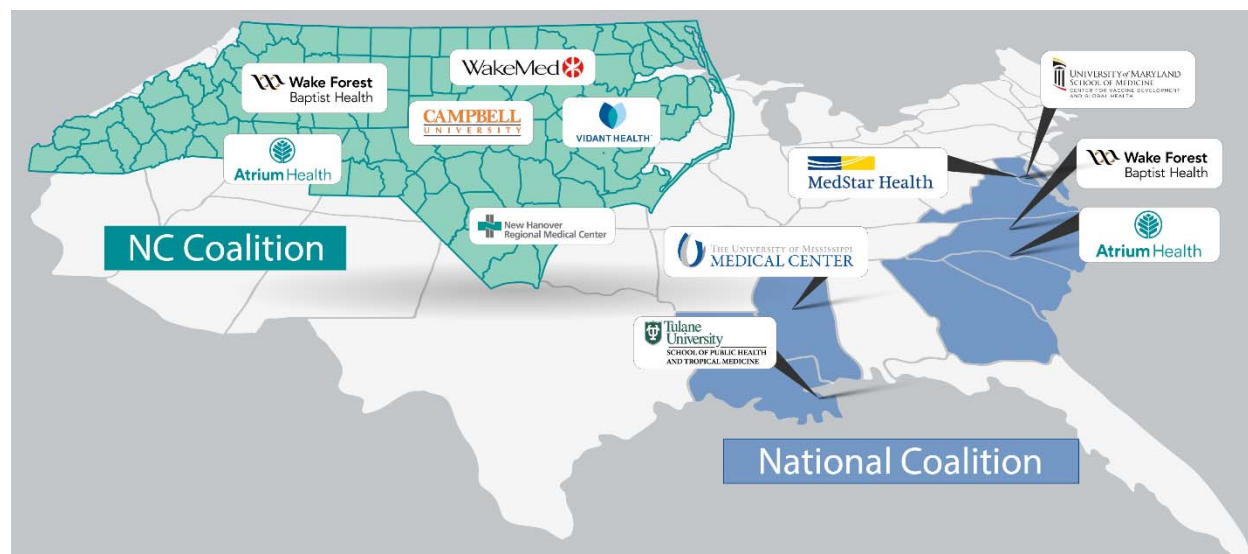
Wake Forest Baptist Health

WakeMed

CAMPBELL UNIVERSITY

VIDANT HEALTH

Atrium Health

New Hanover Regional Medical Center

NC Coalition

UNIVERSITY of MARYLAND SCHOOL OF MEDICINE CENTER FOR VACCINE DEVELOPMENT AND GLOBAL HEALTH

MedStar Health

Wake Forest Baptist Health

Atrium Health

THE UNIVERSITY OF MISSISSIPPI MEDICAL CENTER

Tulane University SCHOOL OF PUBLIC HEALTH AND TROPICAL MEDICINE

National Coalition